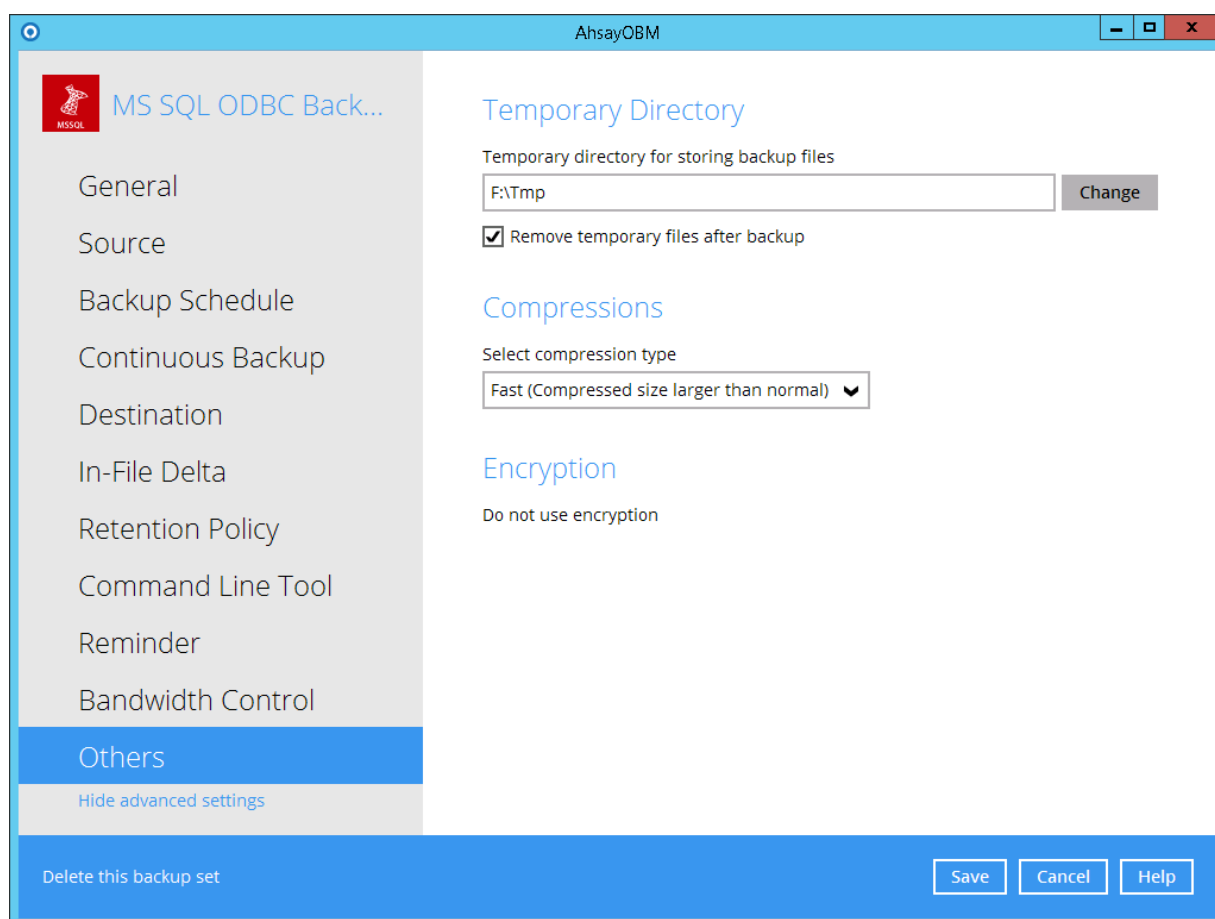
AhsayOBM

MSSQL

MS SQL ODBC Back...

General

Source

Backup Schedule

Continuous Backup

Destination

In-File Delta

Retention Policy

Command Line Tool

Reminder

Bandwidth Control

Others

Hide advanced settings

Temporary Directory

Temporary directory for storing backup files

F:\Tmp

Change

Remove temporary files after backup

Compressions

Select compression type

Fast (Compressed size larger than normal)

Encryption

Do not use encryption

Delete this backup set

Save

Cancel

Help